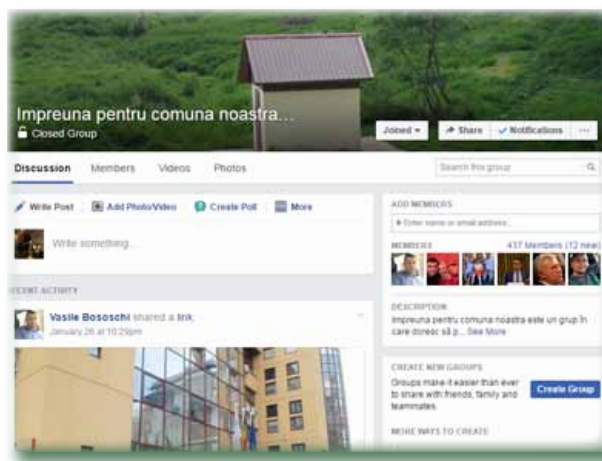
Impreuna pentru comuna noastra...
Closed Group

Joined ▾
Share
✓ Notifications
···

Discussion
Members
Videos
Photos

Search this group

Write Post
Add Photo/Video
Create Poll
More

Write something...

ECENT ACTIVITY

Vasile Bososchi shared a link.
January 26 at 10:29pm

ADD MEMBERS
+ Enter name or email address...

MEMBERS
437 Members (12 new)

DESCRIPTION
Impreuna pentru comuna noastra este un grup în care doresc să p... See More

CREATE NEW GROUPS
Groups make it easier than ever to share with friends, family and teammates.
Create Group

MORE WAYS TO CREATE